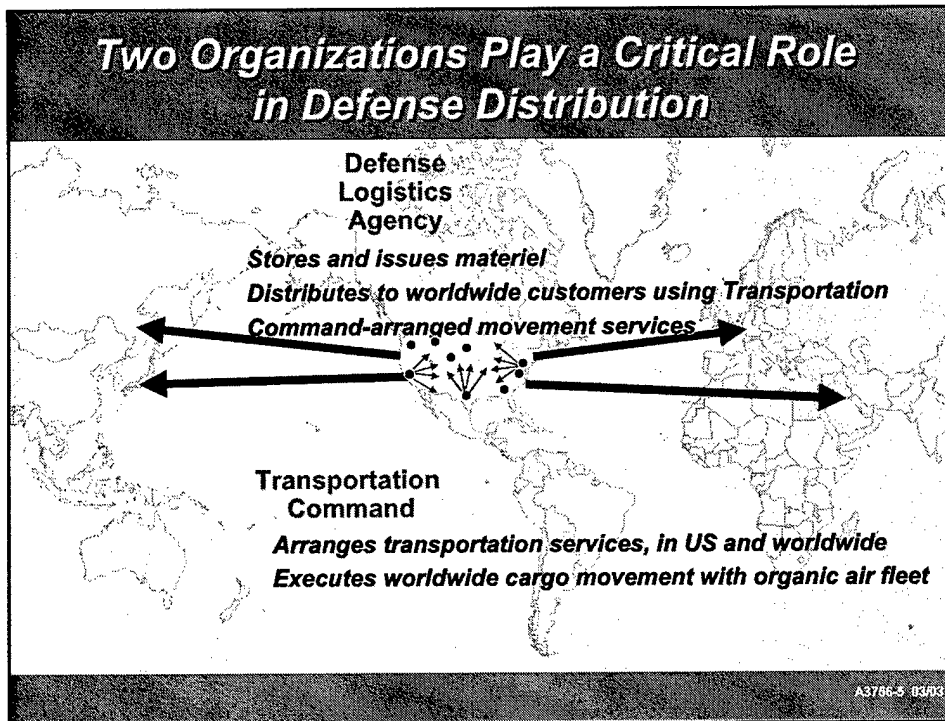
Two Organizations Play a Critical Role in Defense Distribution

Defense Logistics Agency

Stores and issues materiel

Distributes to worldwide customers using Transportation Command-arranged movement services

Transportation Command

Arranges transportation services, in US and worldwide

Executes worldwide cargo movement with organic air fleet

A3786-5 03/03